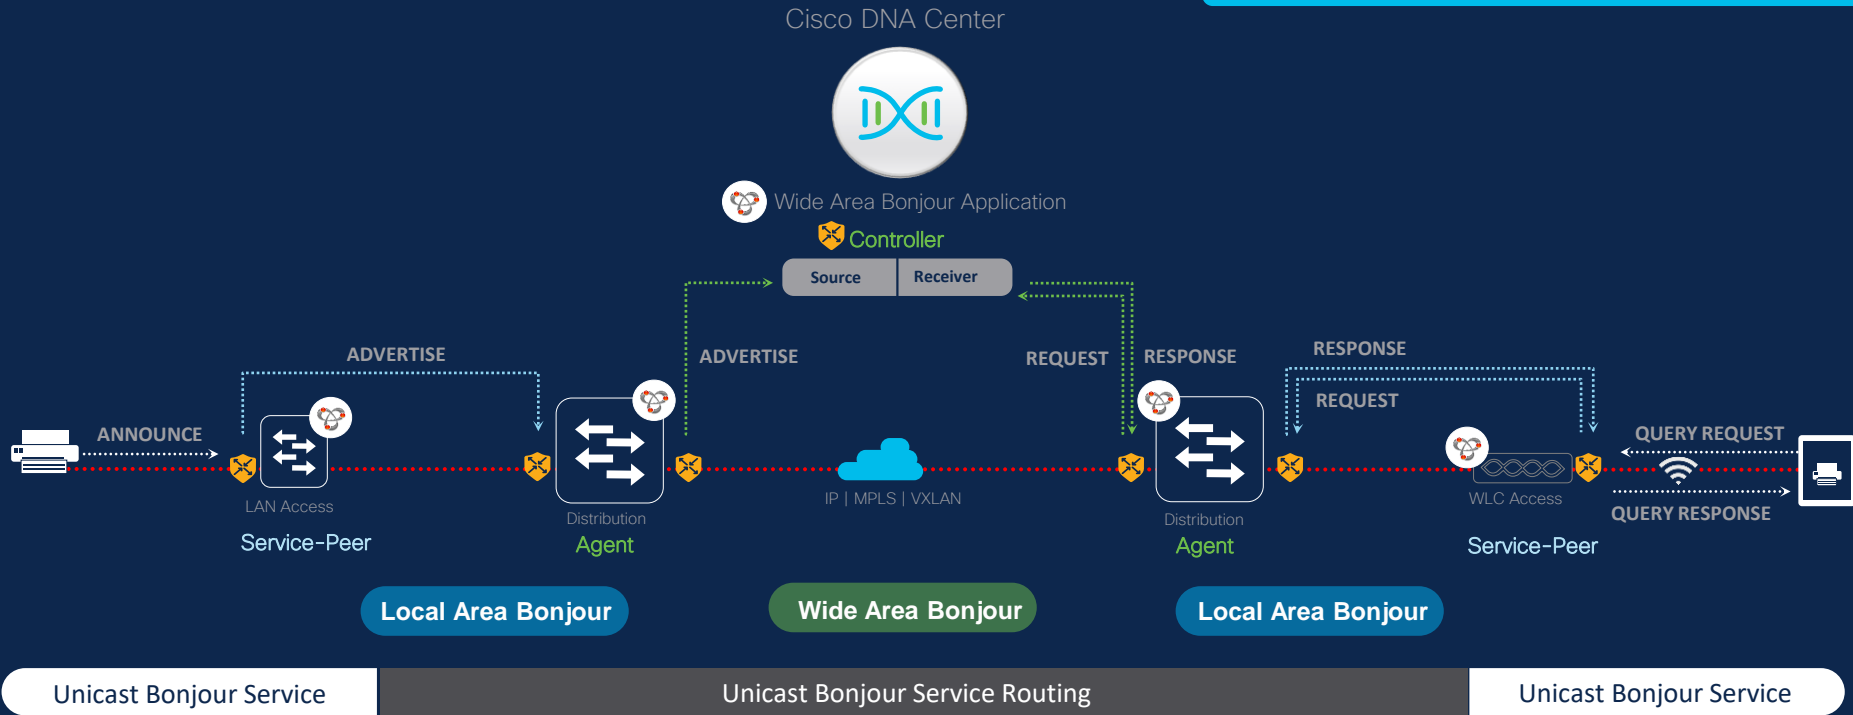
Cisco DNA Center

Wide Area Bonjour Application

Controller

Source

Receiver

ADVERTISE

ANNOUNCE

LAN Access

Service-Peer

ADVERTISE

Distribution

Agent

IP | MPLS | VXLAN

REQUEST

RESPONSE

Distribution

Agent

RESPONSE

REQUEST

WLC Access

Service-Peer

QUERY REQUEST

QUERY RESPONSE

Local Area Bonjour

Wide Area Bonjour

Local Area Bonjour

Unicast Bonjour Service

Unicast Bonjour Service Routing

Unicast Bonjour Service